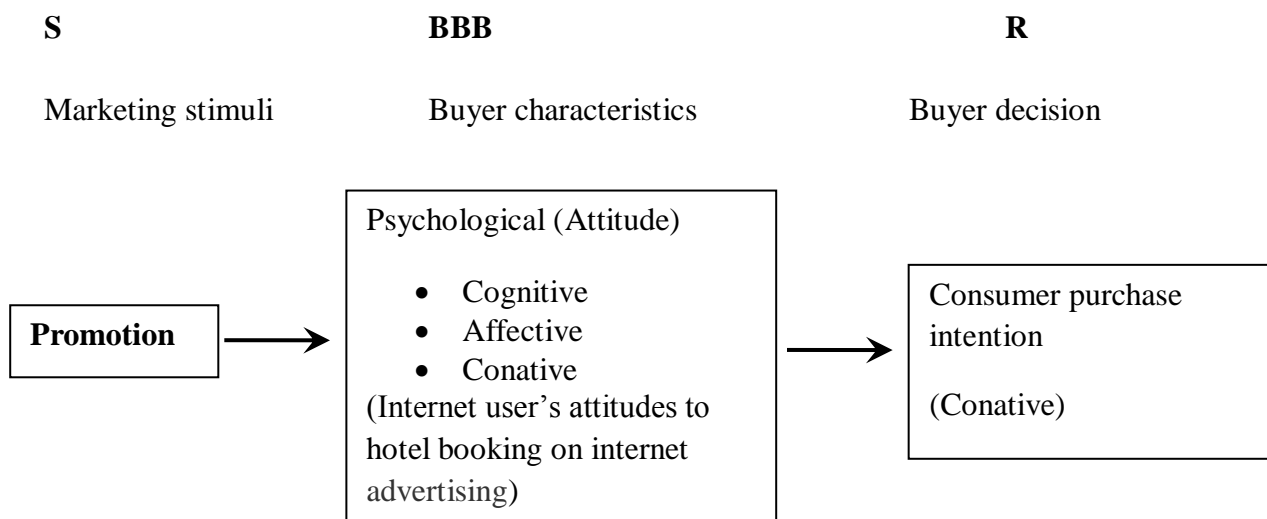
S

BBB

R

Marketing stimuli

Buyer characteristics

Buyer decision

Promotion

Psychological (Attitude)

- Cognitive
- Affective
- Conative

(Internet user's attitudes to hotel booking on internet advertising)

Consumer purchase intention

(Conative)